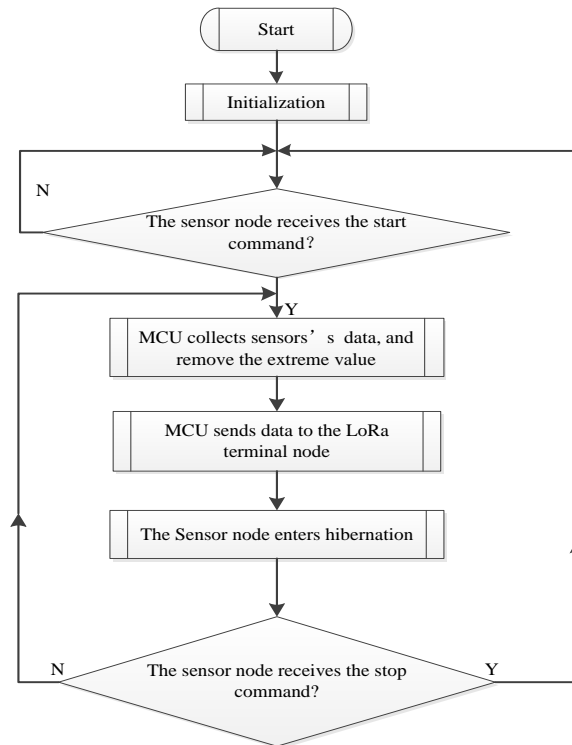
Start

Initialization

N

The sensor node receives the start command?

Y

MCU collects sensors' s data, and remove the extreme value

MCU sends data to the LoRa terminal node

The Sensor node enters hibernation

N

The sensor node receives the stop command?

Y